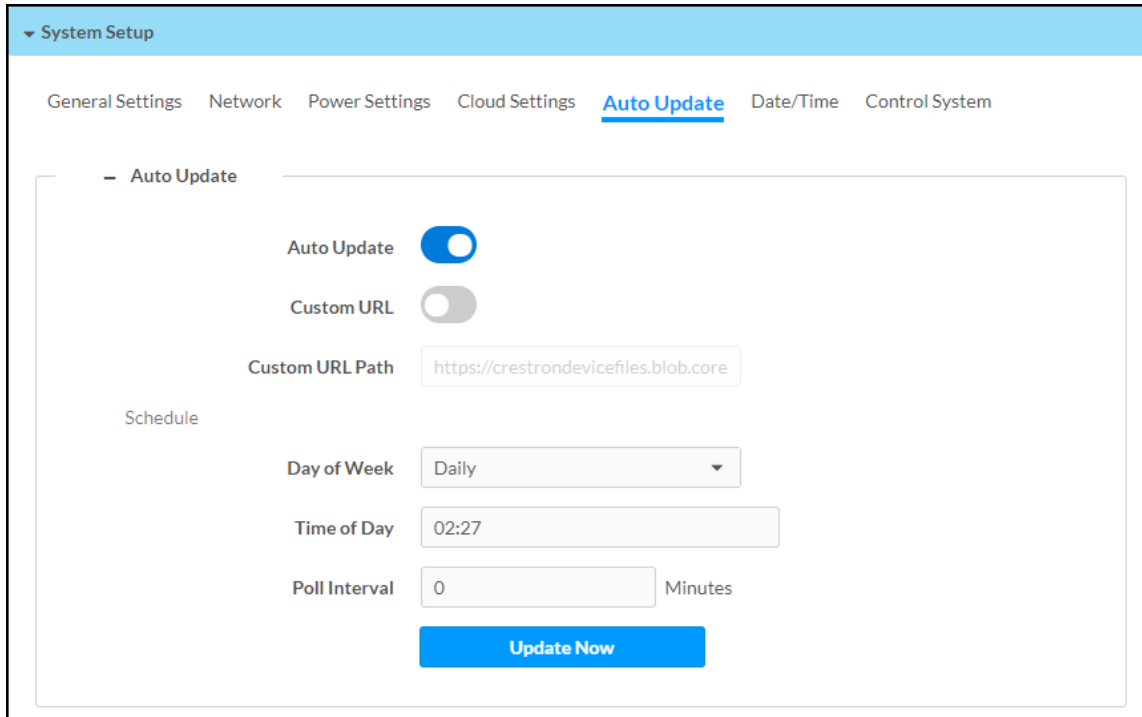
System Setup

General Settings Network Power Settings Cloud Settings Auto Update Date/Time Control System

– Auto Update

Auto Update

Custom URL

Custom URL Path https://crestrondevicefiles.blob.core

Schedule

Day of Week Daily

Time of Day 02:27

Poll Interval 0 Minutes

Update Now